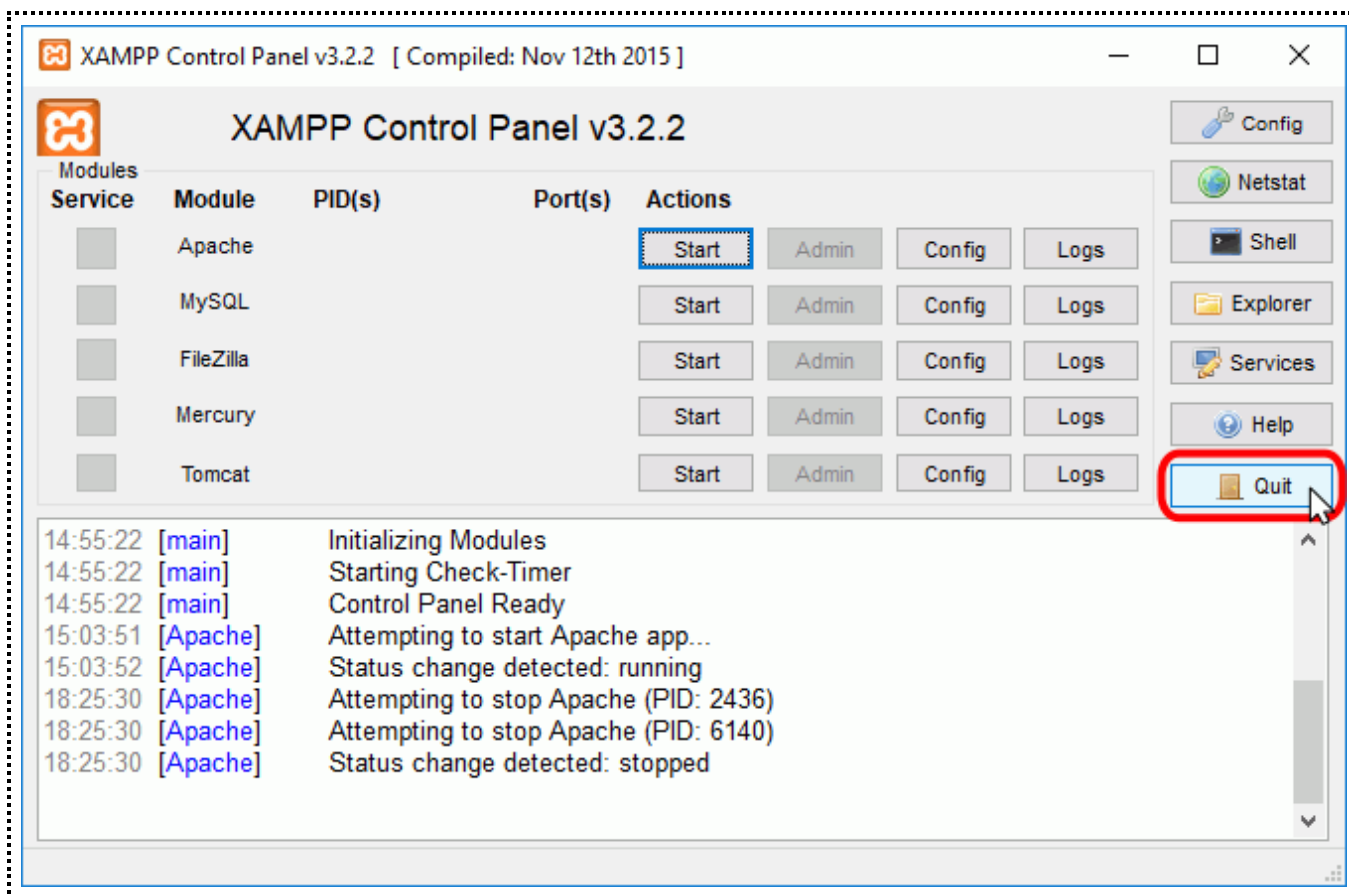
XAMPP Control Panel v3.2.2 [ Compiled: Nov 12th 2015 ]

XAMPP Control Panel v3.2.2

Config
Netstat
Shell
Explorer
Services
Help
Quit

Modules

| Service | Module | PID(s) | Port(s) | Actions | | | |
|---|---|---|---|---|---|---|---|
| | Apache | | | Start | Admin | Config | Logs |
| | MySQL | | | Start | Admin | Config | Logs |
| | FileZilla | | | Start | Admin | Config | Logs |
| | Mercury | | | Start | Admin | Config | Logs |
| | Tomcat | | | Start | Admin | Config | Logs |

14:55:22 [main] Initializing Modules
14:55:22 [main] Starting Check-Timer
14:55:22 [main] Control Panel Ready
15:03:51 [Apache] Attempting to start Apache app...
15:03:52 [Apache] Status change detected: running
18:25:30 [Apache] Attempting to stop Apache (PID: 2436)
18:25:30 [Apache] Attempting to stop Apache (PID: 6140)
18:25:30 [Apache] Status change detected: stopped